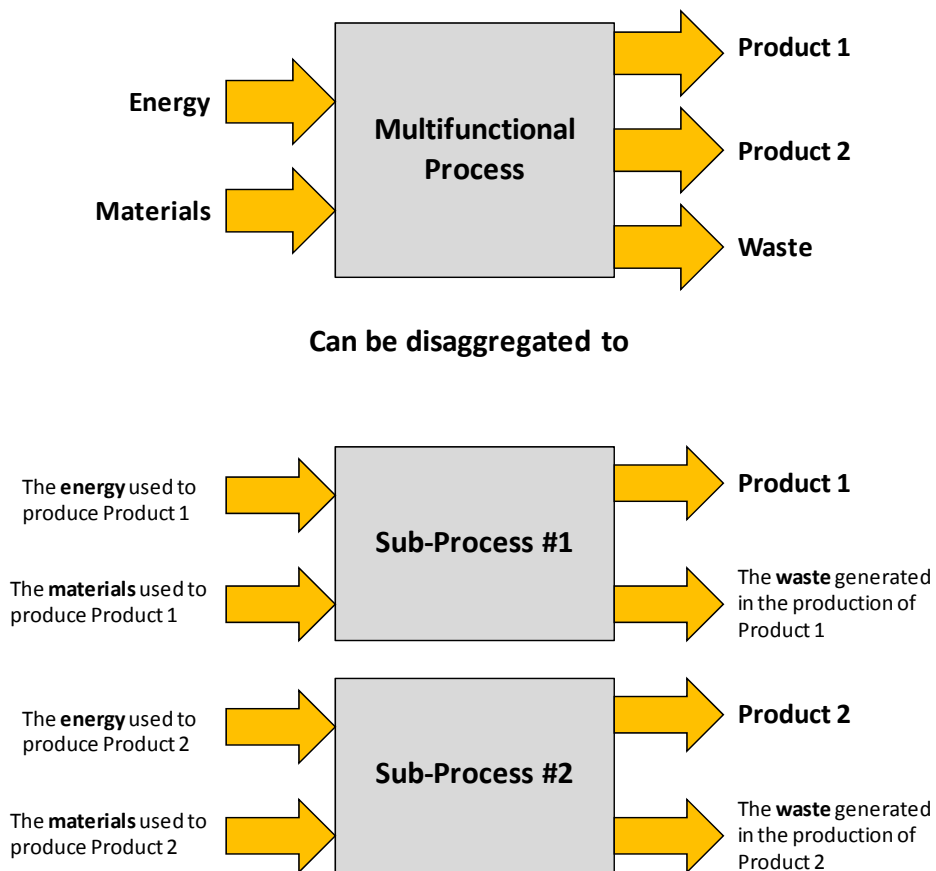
Energy

Materials

Multifunctional Process

Product 1

Product 2

Waste

Can be disaggregated to

The energy used to produce Product 1

The materials used to produce Product 1

Sub-Process #1

Product 1

The waste generated in the production of Product 1

The energy used to produce Product 2

The materials used to produce Product 2

Sub-Process #2

Product 2

The waste generated in the production of Product 2